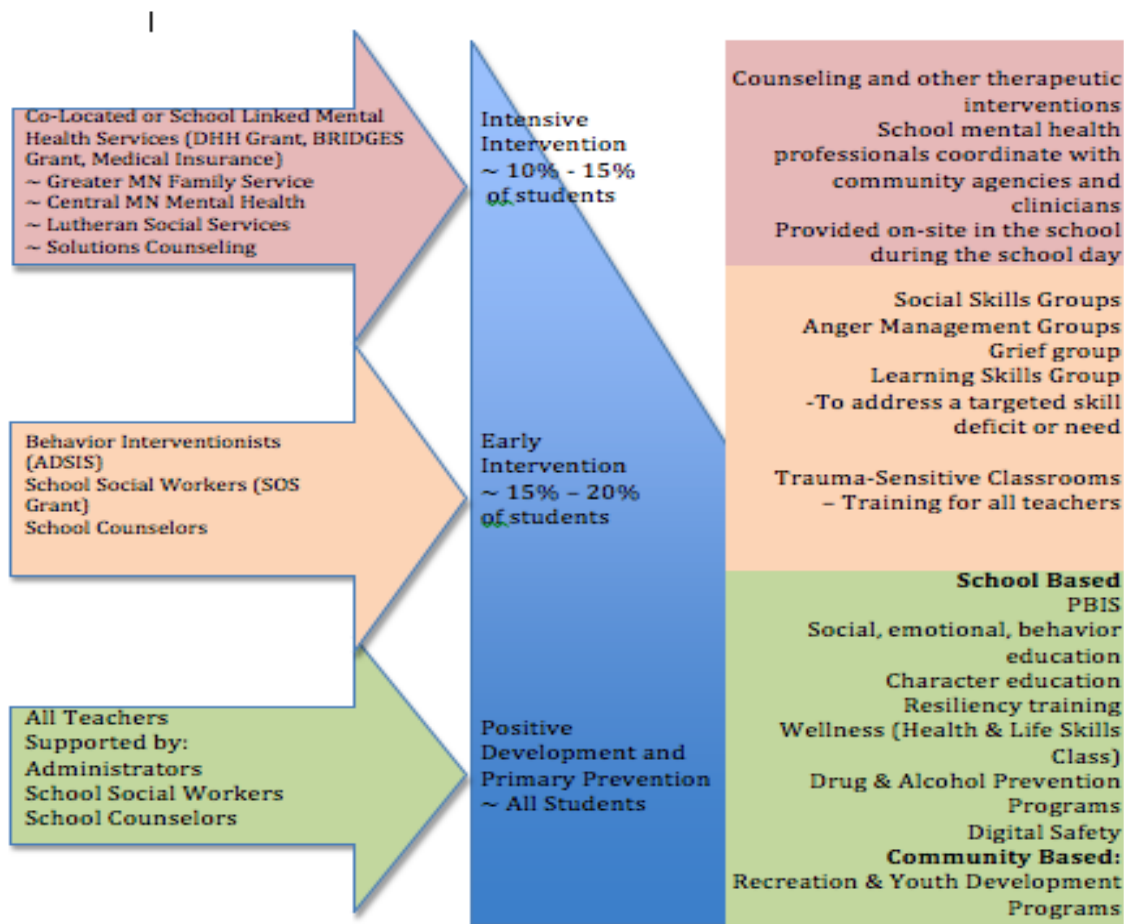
Co-Located or School Linked Mental Health Services (DHH Grant, BRIDGES Grant, Medical Insurance)
~ Greater MN Family Service
~ Central MN Mental Health
~ Lutheran Social Services
~ Solutions Counseling

Behavior Interventionists (ADSIS)
School Social Workers (SOS Grant)
School Counselors

All Teachers
Supported by:
Administrators
School Social Workers
School Counselors

Intensive Intervention
~ 10% - 15% of students

Early Intervention
~ 15% – 20% of students

Positive Development and Primary Prevention
~ All Students

Counseling and other therapeutic interventions
School mental health professionals coordinate with community agencies and clinicians
Provided on-site in the school during the school day

Social Skills Groups
Anger Management Groups
Grief group
Learning Skills Group
-To address a targeted skill deficit or need

Trauma-Sensitive Classrooms – Training for all teachers

School Based
PBIS
Social, emotional, behavior education
Character education
Resiliency training
Wellness (Health & Life Skills Class)
Drug & Alcohol Prevention Programs
Digital Safety
Community Based:
Recreation & Youth Development Programs